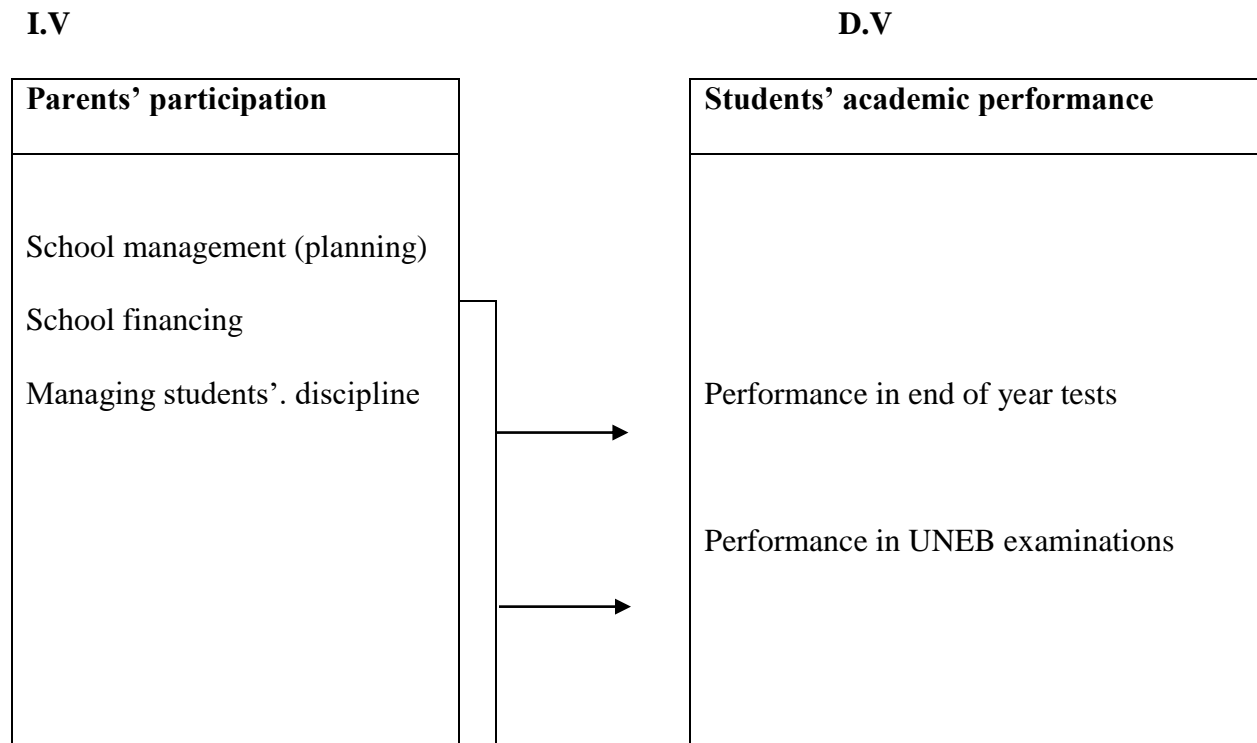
I.V

D.V

Parents' participation

School management (planning)

School financing

Managing students'. discipline

Students' academic performance

Performance in end of year tests

Performance in UNEB examinations